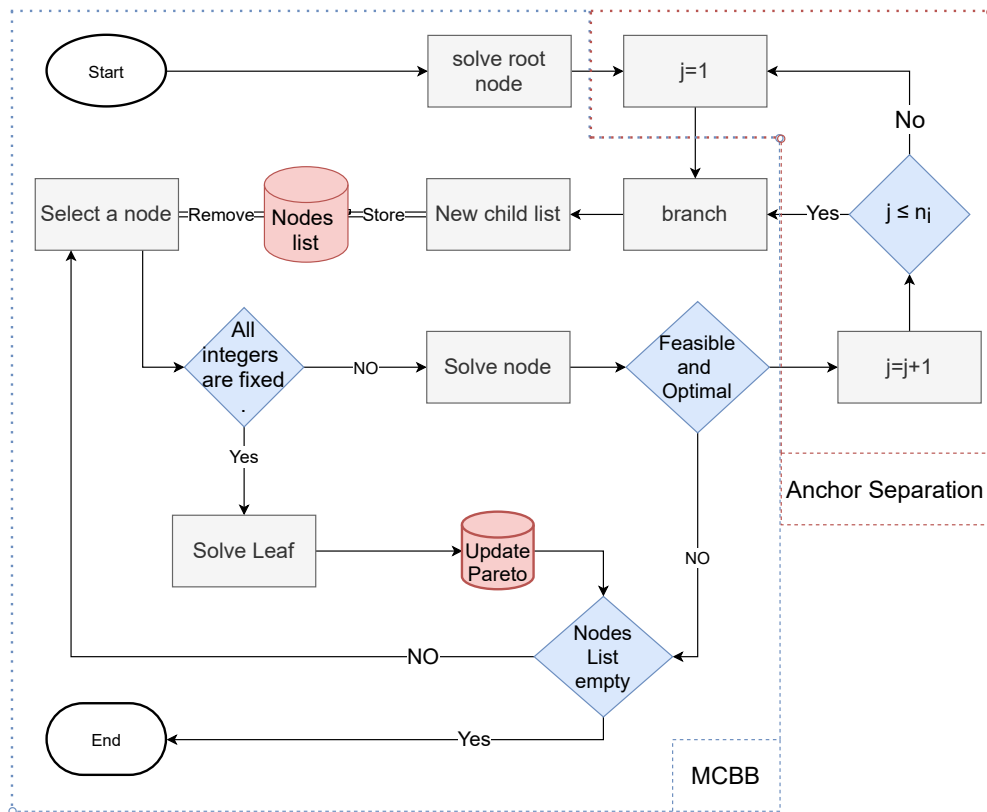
Start

solve root node

j=1

No

Select a node

Remove

Nodes list

Store

New child list

branch

Yes

$j \leq n_i$

All integers are fixed .

NO

Solve node

Feasible and Optimal

j=j+1

Yes

Anchor Separation

Solve Leaf

Update Pareto

NO

Nodes List empty

NO

End

Yes

MCBB